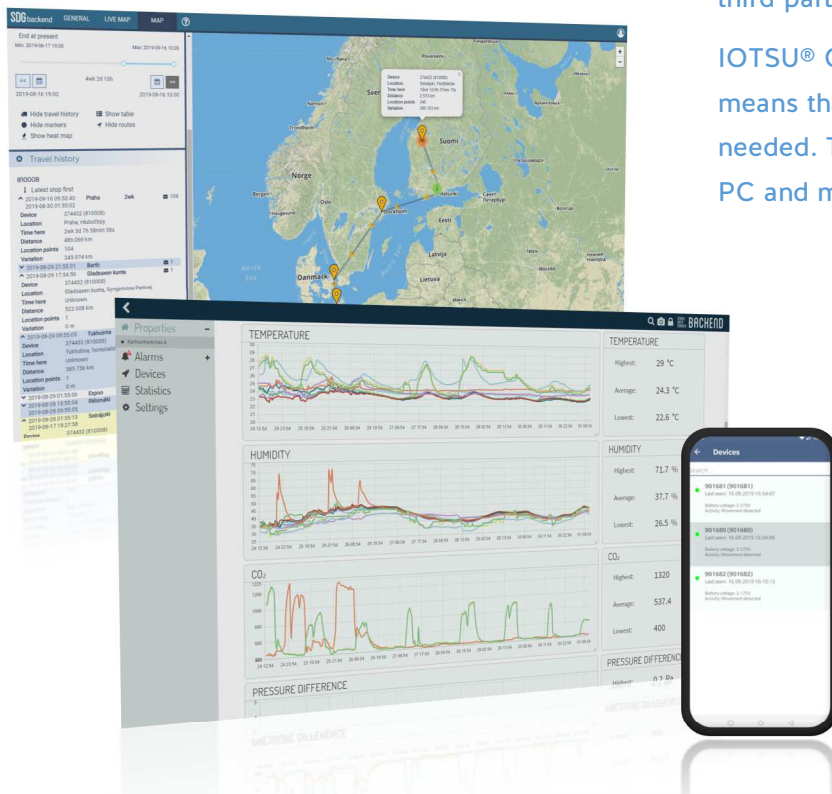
third part

IOTSU® C means th needed. T PC and m

SDG backend GENERAL LIVE MAP MAP

End at present
Min: 2019-06-17 19:00 Max: 2019-09-16 10:00
4wk 2d 15h
2019-08-16 19:00 2019-09-16 10:00

Hide travel history
Show table
Hide markers
Hide routes
Show heat map

Travel history

810008
Latest stop first
2019-09-16 09:53:40 Praha 2wk
Device 374432 (810008)
Location Praha, Hlubočepy
Time here 2wk 3d 7h 58min 38s
Distance 480.069 km
Location points 104
Variation 245.674 km
2019-08-24 21:35:01 Barth
2019-08-29 17:54:36 Gladsaxen kunta
Device 374432 (810008)
Location Gladsaxen kunta
Time here Unknown
Distance 522.008 km
Location points 1
Variation 0 m
2019-08-29 09:55:05 Tukholma
Device 374432 (810008)
Location Tukholma
Time here Unknown
Distance 365.756 km
Location points 1
Variation 0 m
2019-08-29 01:53:06 Espoo
2019-08-29 13:55:04
2019-08-29 01:55:13 Seinäjoki
2019-06-17 19:27:58
Device 374432 (810008)

Device 374432 (810008)
Location Seinäjoki
Time here
Distance
Location points
Variation

Norge Suomi Sverige Eesti Latvija Lietuva Danmark Oslo Helsinki Stockholm Bergen

Properties
Alarms
Devices
Statistics
Settings

BACKEND

TEMPERATURE
TEMPERATURE
Highest: 29 °C
Average: 24.3 °C
Lowest: 22.6 °C

HUMIDITY
HUMIDITY
Highest: 71.7 %
Average: 37.7 %
Lowest: 26.5 %

$CO_2$
$CO_2$
Highest: 1320
Average: 537.4
Lowest: 400

PRESSURE DIFFERENCE
PRESSURE DIFFERENCE
Highest: 0.3 Pa

Devices
Search...
901681 (901681)
Last seen: 16.09.2019 15:54:07
Battery voltage: 3.775V
Activity: Movement detected
901680 (901680)
Last seen: 16.09.2019 15:54:06
Battery voltage: 3.775V
Activity: Movement detected
901682 (901682)
Last seen: 16.09.2019 16:10:13
Battery voltage: 3.775V
Activity: Movement detected